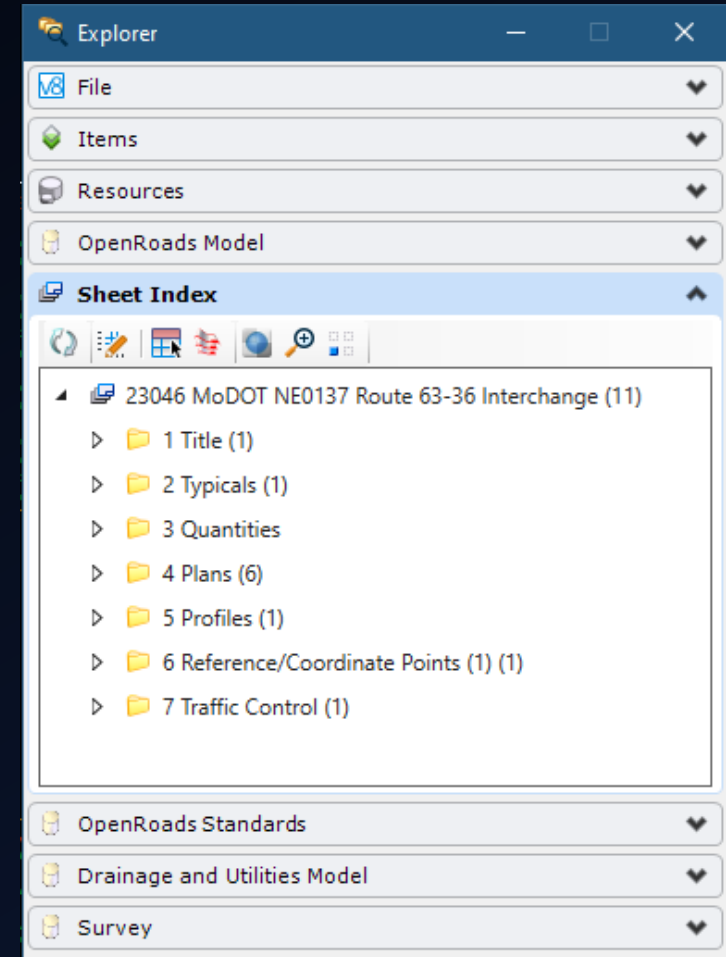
Explorer

File

Items

Resources

OpenRoads Model

Sheet Index

23046 MoDOT NE0137 Route 63-36 Interchange (11)

1 Title (1)

2 Typicals (1)

3 Quantities

4 Plans (6)

5 Profiles (1)

6 Reference/Coordinate Points (1) (1)

7 Traffic Control (1)

OpenRoads Standards

Drainage and Utilities Model

Survey